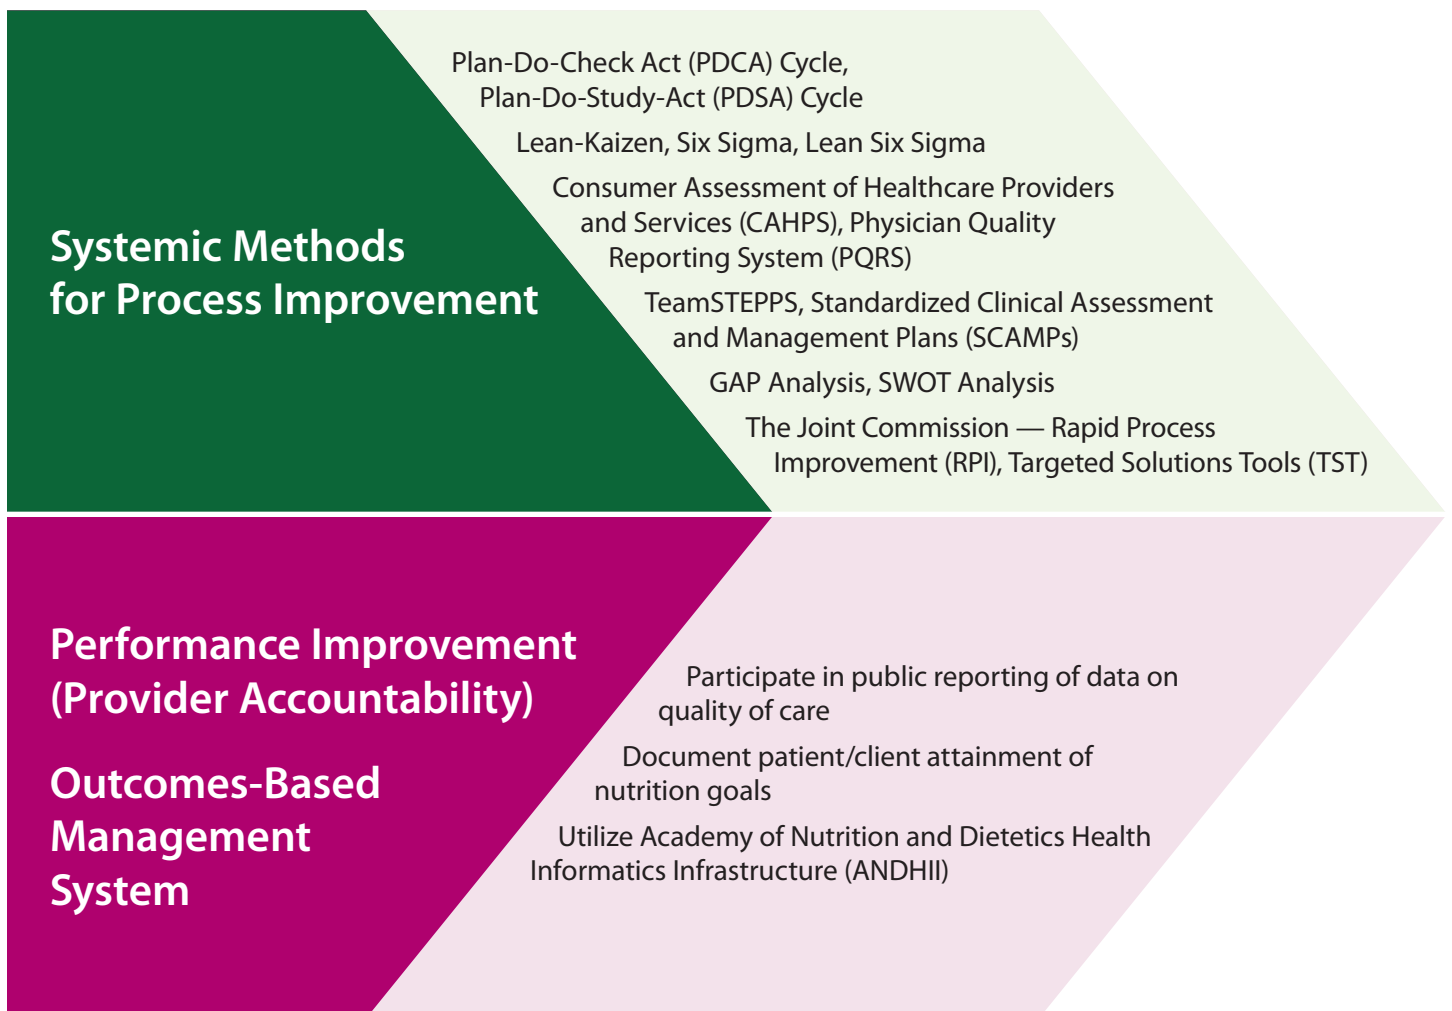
Systemic Methods for Process Improvement

Plan-Do-Check Act (PDCA) Cycle, Plan-Do-Study-Act (PDSA) Cycle

Lean-Kaizen, Six Sigma, Lean Six Sigma

Consumer Assessment of Healthcare Providers and Services (CAHPS), Physician Quality Reporting System (PQRS)

TeamSTEPPS, Standardized Clinical Assessment and Management Plans (SCAMPs)

GAP Analysis, SWOT Analysis

The Joint Commission — Rapid Process Improvement (RPI), Targeted Solutions Tools (TST)

Performance Improvement (Provider Accountability)

Outcomes-Based Management System

Participate in public reporting of data on quality of care

Document patient/client attainment of nutrition goals

Utilize Academy of Nutrition and Dietetics Health Informatics Infrastructure (ANDHII)